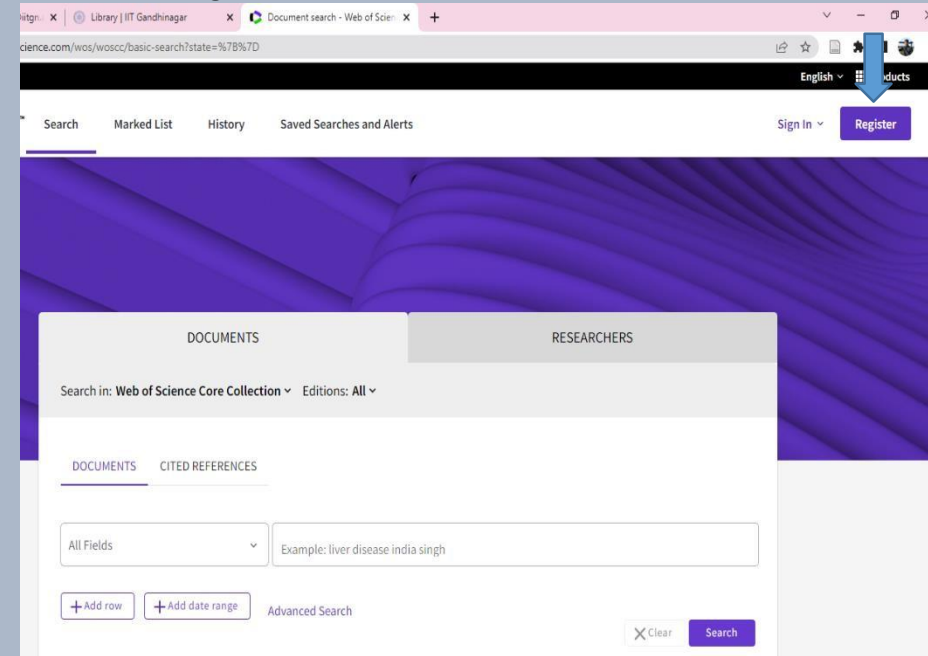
iitgn ×
Library | IIT Gandhinagar ×
Document search - Web of Scien ×
+
cience.com/wos/woscc/basic-search?state=%7B%7D
English
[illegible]oducts
Search
Marked List
History
Saved Searches and Alerts
Sign In
Register
DOCUMENTS
RESEARCHERS
Search in: Web of Science Core Collection Editions: All
DOCUMENTS
CITED REFERENCES
All Fields
Example: liver disease india singh
+ Add row
+ Add date range
Advanced Search
Clear
Search